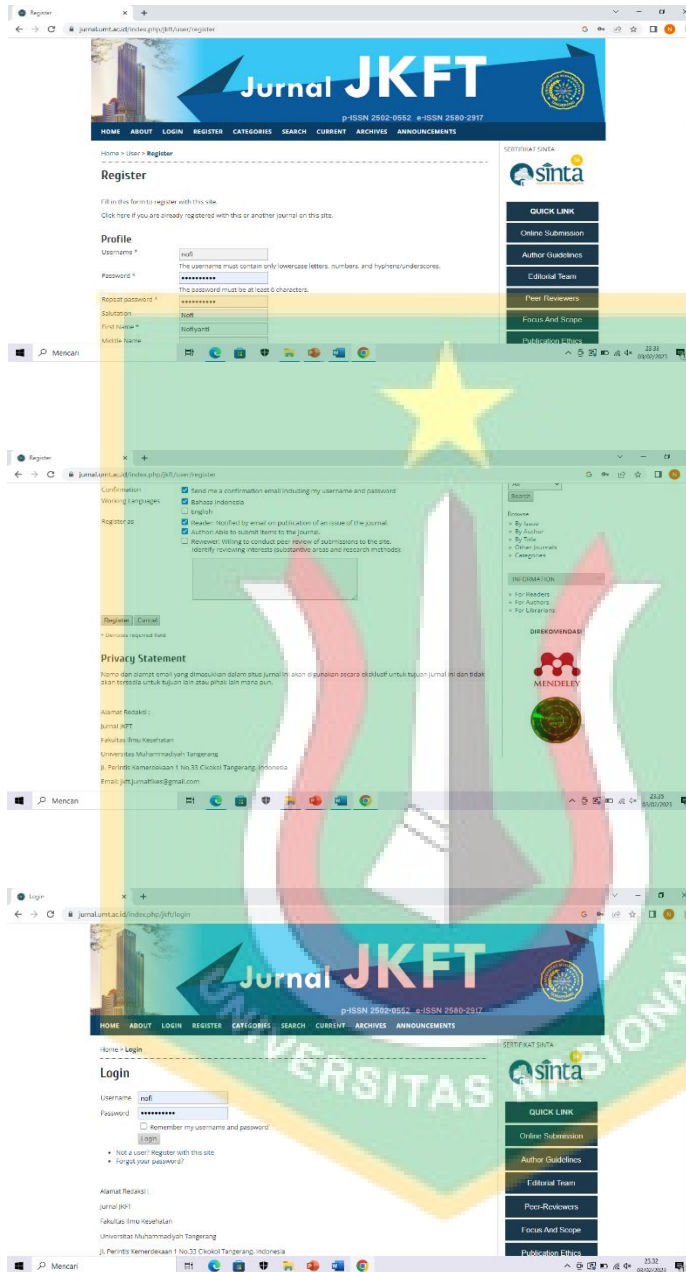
Register
jurnal.umt.ac.id/index.php/jkft/user/register

Jurnal JKFT
p-ISSN 2502-0552 e-ISSN 2580-2917

HOME ABOUT LOGIN REGISTER CATEGORIES SEARCH CURRENT ARCHIVES ANNOUNCEMENTS

Home > User > Register

Register

Fill in this form to register with this site.

Click here if you are already registered with this or another journal on this site.

Profile

Username * nofi
The username must contain only lowercase letters, numbers, and hyphens/underscores.
Password * ••••••••••
The password must be at least 6 characters.
Repeat password * ••••••••••
Salutation Nofi
First Name * Nofiyanti
Middle Name

SERTIFIKAT SINTA
sinta

QUICK LINK
Online Submission
Author Guidelines
Editorial Team
Peer Reviewers
Focus And Scope
Publication Ethics

Mencari
23.33
03/02/2021

Register
jurnal.umt.ac.id/index.php/jkft/user/register

Confirmation Send me a confirmation email including my username and password
Working Languages Bahasa Indonesia
English
Register as Reader: Notified by email on publication of an issue of the journal.
Author: Able to submit items to the journal.
Reviewer: Willing to conduct peer review of submissions to the site.
Identify reviewing interests (substantive areas and research methods):

Register Cancel

* Denotes required field

Privacy Statement

Nama dan alamat email yang dimasukkan dalam situs jurnal ini akan digunakan secara eksklusif untuk tujuan jurnal ini dan tidak akan tersedia untuk tujuan lain atau pihak lain mana pun.

Alamat Redaksi :
Jurnal JKFT
Fakultas Ilmu Kesehatan
Universitas Muhammadiyah Tangerang
Jl. Perintis Kemerdekaan 1 No.33 Cikokol Tangerang, Indonesia
Email: jkft.jurnalfikes@gmail.com

All
Search

Browse
» By Issue
» By Author
» By Title
» Other Journals
» Categories

INFORMATION
» For Readers
» For Authors
» For Librarians

DIREKOMENDASI
MENDELEY

Mencari
23.35
03/02/2021

Login
jurnal.umt.ac.id/index.php/jkft/login

Jurnal JKFT
p-ISSN 2502-0552 e-ISSN 2580-2917

HOME ABOUT LOGIN REGISTER CATEGORIES SEARCH CURRENT ARCHIVES ANNOUNCEMENTS

Home > Login

Login

Username nofi
Password ••••••••••
Remember my username and password
Login

• Not a user? Register with this site
• Forgot your password?

Alamat Redaksi :
Jurnal JKFT
Fakultas Ilmu Kesehatan
Universitas Muhammadiyah Tangerang
Jl. Perintis Kemerdekaan 1 No.33 Cikokol Tangerang, Indonesia

SERTIFIKAT SINTA
sinta

QUICK LINK
Online Submission
Author Guidelines
Editorial Team
Peer-Reviewers
Focus And Scope
Publication Ethics

Mencari
23.32
03/02/2021

UNIVERSITAS NASIONAL